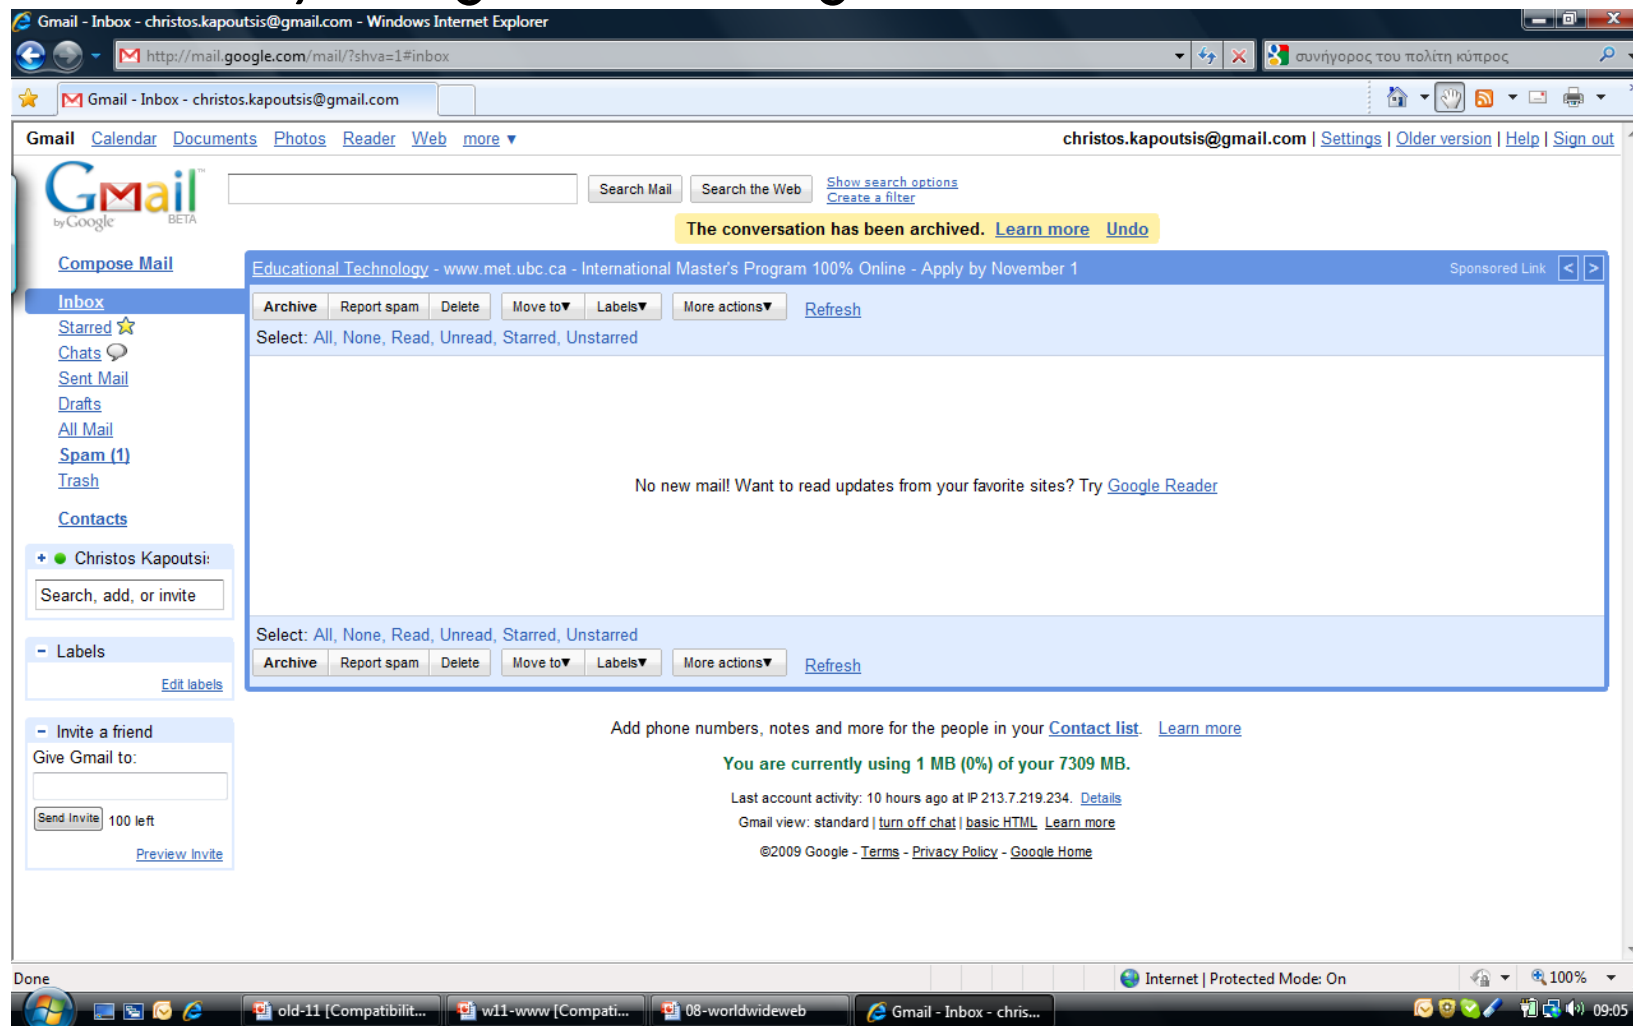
Gmail - Inbox - christos.kapoutsis@gmail.com - Windows Internet Explorer

http://mail.google.com/mail/?shva=1#inbox

συνήγορος του πολίτη κύπρος

Gmail - Inbox - christos.kapoutsis@gmail.com

Gmail Calendar Documents Photos Reader Web more ▼

christos.kapoutsis@gmail.com | Settings | Older version | Help | Sign out

Gmail by Google BETA

Search Mail Search the Web Show search options Create a filter

The conversation has been archived. Learn more Undo

Compose Mail

Inbox
Starred
Chats
Sent Mail
Drafts
All Mail
Spam (1)
Trash

Contacts

Christos Kapoutsi:

Search, add, or invite

Labels

Edit labels

Invite a friend
Give Gmail to:

Send Invite 100 left

Preview Invite

Educational Technology - www.met.ubc.ca - International Master's Program 100% Online - Apply by November 1 Sponsored Link

Archive Report spam Delete Move to▼ Labels▼ More actions▼ Refresh

Select: All, None, Read, Unread, Starred, Unstarred

No new mail! Want to read updates from your favorite sites? Try Google Reader

Select: All, None, Read, Unread, Starred, Unstarred

Archive Report spam Delete Move to▼ Labels▼ More actions▼ Refresh

Add phone numbers, notes and more for the people in your Contact list. Learn more

You are currently using 1 MB (0%) of your 7309 MB.

Last account activity: 10 hours ago at IP 213.7.219.234. Details

Gmail view: standard | turn off chat | basic HTML Learn more

©2009 Google - Terms - Privacy Policy - Google Home

Done

Internet | Protected Mode: On

100%

old-11 [Compatibilit... w11-www [Compati... 08-worldwideweb Gmail - Inbox - chris...

09:05